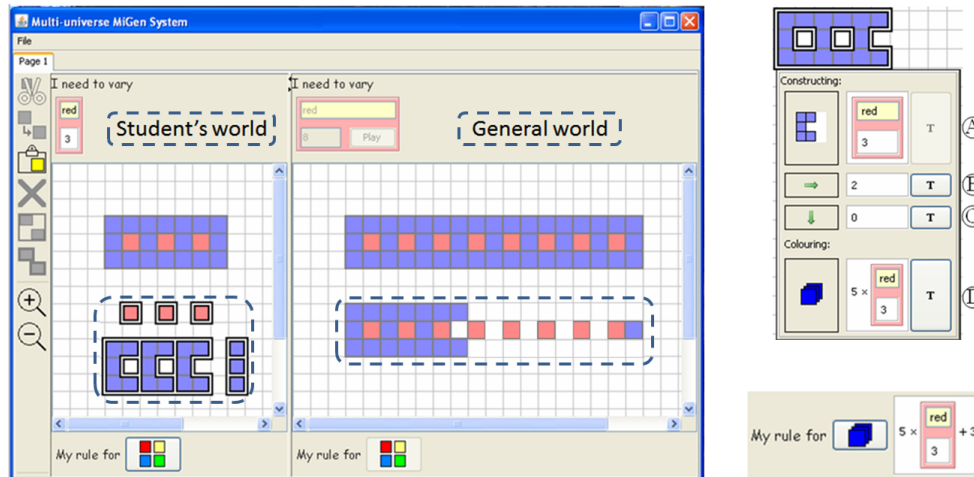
Multi-universe MiGen System

File

Page 1

I need to vary

red

3

Student's world

I need to vary

red

8

Play

General world

My rule for

My rule for

Constructing:

red

3

T

(A)

2

T

(B)

0

T

(C)

Colouring:

5 ×

red

3

T

(D)

My rule for

5 ×

red

3

+3